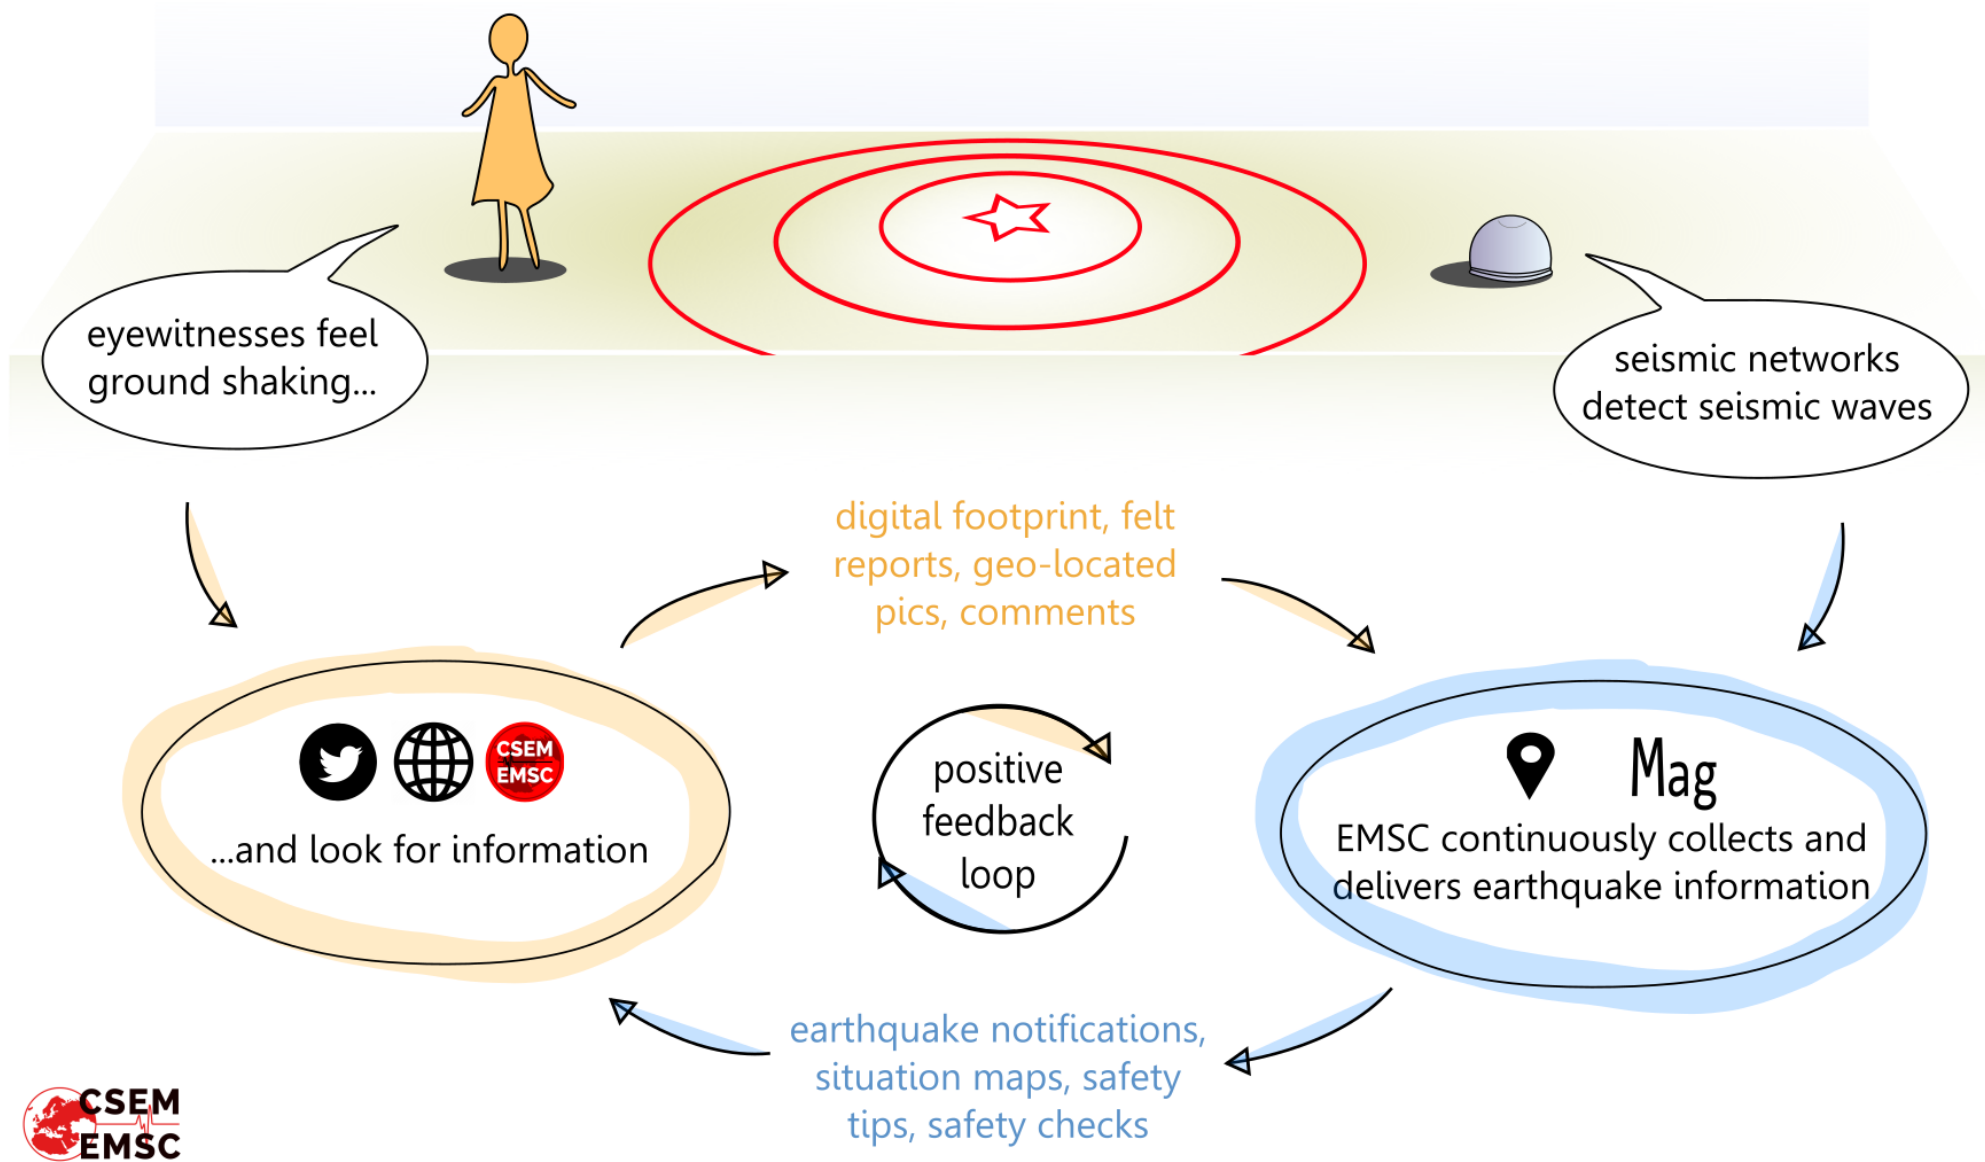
eyewitnesses feel ground shaking...

seismic networks detect seismic waves

digital footprint, felt reports, geo-located pics, comments

CSEM EMSC

...and look for information

positive feedback loop

Mag

EMSC continuously collects and delivers earthquake information

earthquake notifications, situation maps, safety tips, safety checks

CSEM EMSC